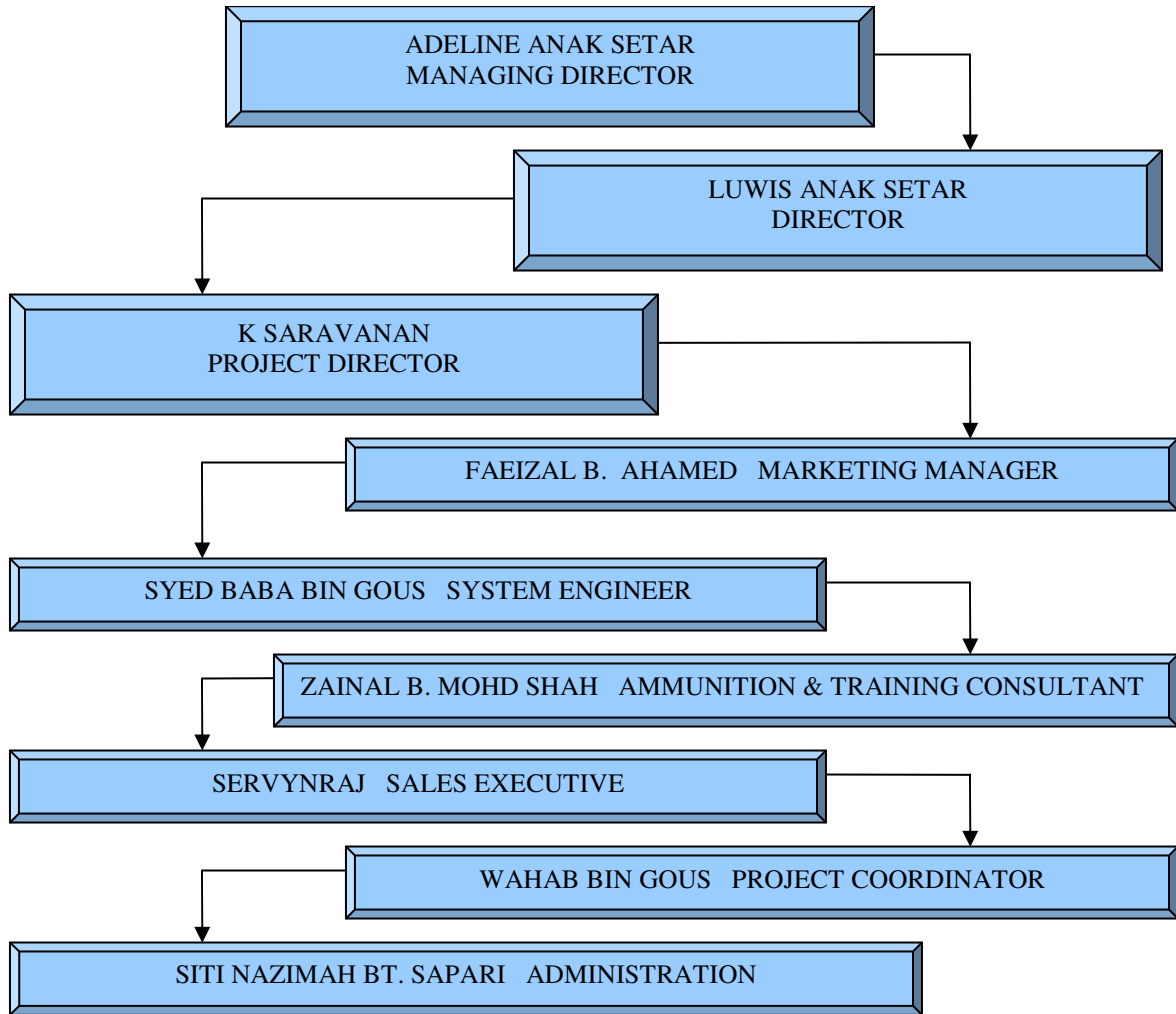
ADELINE ANAK SETAR
MANAGING DIRECTOR

LUWIS ANAK SETAR
DIRECTOR

K SARAVANAN
PROJECT DIRECTOR

FAEIZAL B. AHAMED MARKETING MANAGER

SYED BABA BIN GOUS SYSTEM ENGINEER

ZAINAL B. MOHD SHAH AMMUNITION & TRAINING CONSULTANT

SERVYNRAJ SALES EXECUTIVE

WAHAB BIN GOUS PROJECT COORDINATOR

SITI NAZIMAH BT. SAPARI ADMINISTRATION